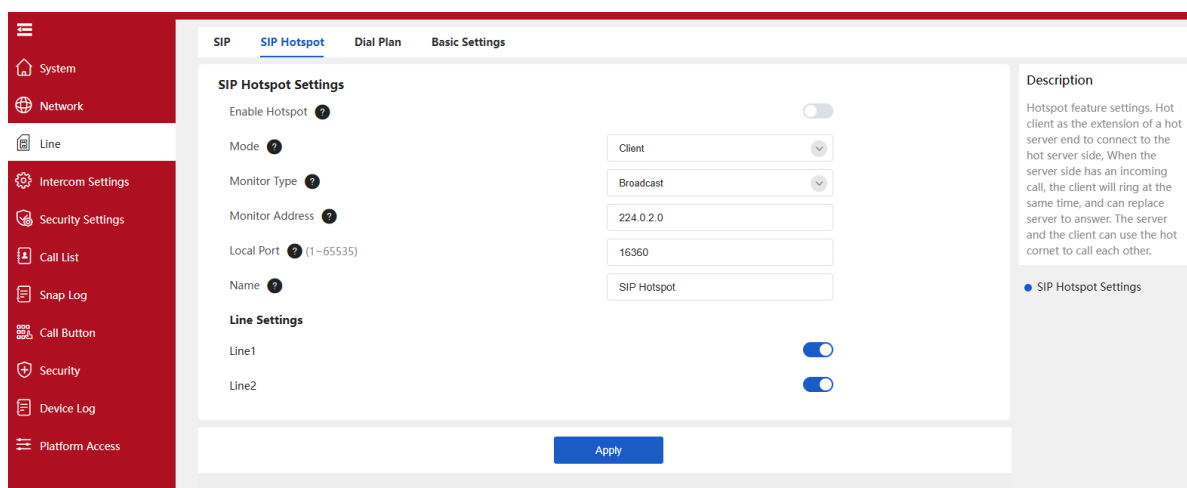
System
Network
Line
Intercom Settings
Security Settings
Call List
Snap Log
Call Button
Security
Device Log
Platform Access

SIP SIP Hotspot Dial Plan Basic Settings

SIP Hotspot Settings

Enable Hotspot ?

Mode ? Client

Monitor Type ? Broadcast

Monitor Address ? 224.0.2.0

Local Port ? (1~65535) 16360

Name ? SIP Hotspot

Line Settings

Line1

Line2

Apply

Description

Hotspot feature settings. Hot client as the extension of a hot server end to connect to the hot server side, When the server side has an incoming call, the client will ring at the same time, and can replace server to answer. The server and the client can use the hot cornet to call each other.

SIP Hotspot Settings